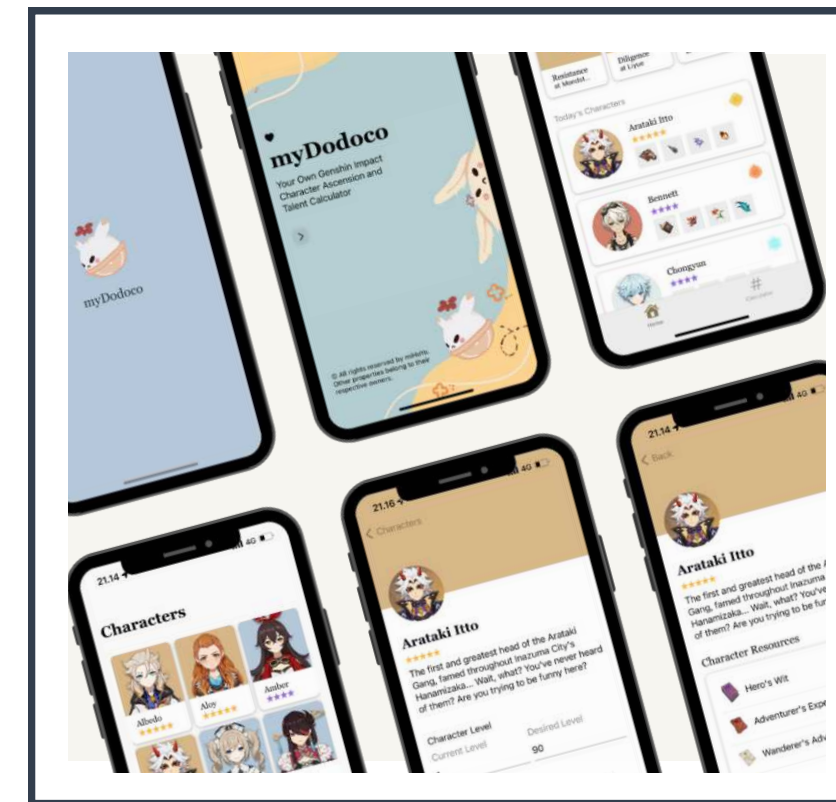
myDodoco

myDodoco

Your Own Genshin Impact Character Ascension and Talent Calculator

© All rights reserved by mihoyo. Other properties belong to their respective owners.

Resistance at Mondst...

Diligence at Liyue

Today's Characters

Arataki Itto
★★★★★

Bennett
★★★★

Chongyun
★★★★

Home

Calculator

21.14

4G

Characters

Albedo
★★★★★

Aloy
★★★★★

Amber
★★★★

21.16

4G

< Characters

Arataki Itto
★★★★★

The first and greatest head of the Arataki Gang, famed throughout Inazuma City's Hanamizaka... Wait, what? You've never heard of them? Are you trying to be funny here?

Character Level

Current Level

Desired Level

90

21.14

4G

< Back

Arataki Itto
★★★★★

The first and greatest head of the A Gang, famed throughout Inazuma Hanamizaka... Wait, what? You've of them? Are you trying to be fur

Character Resources

Hero's Wit

Adventurer's Exp

Wanderer's Adv